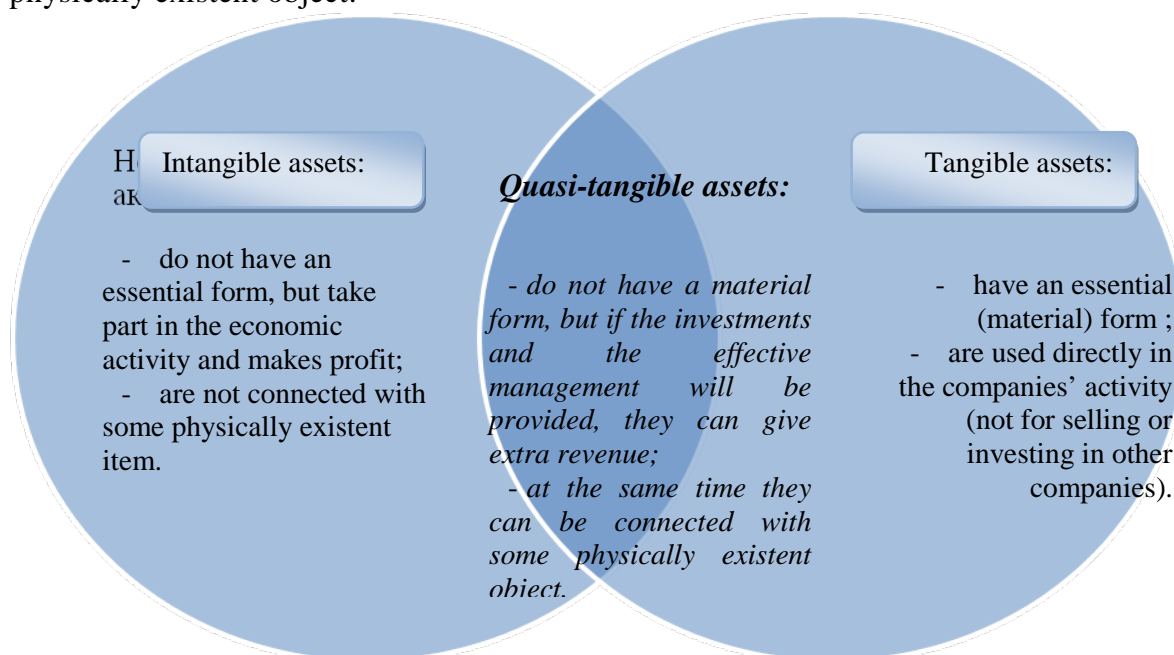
physically existent object.

Н ак Intangible assets:

- do not have an essential form, but take part in the economic activity and makes profit;
- are not connected with some physically existent item.

Quasi-tangible assets:

- do not have a material form, but if the investments and the effective management will be provided, they can give extra revenue;
- at the same time they can be connected with some physically existent object.

Tangible assets:

- have an essential (material) form ;
- are used directly in the companies' activity (not for selling or investing in other companies).